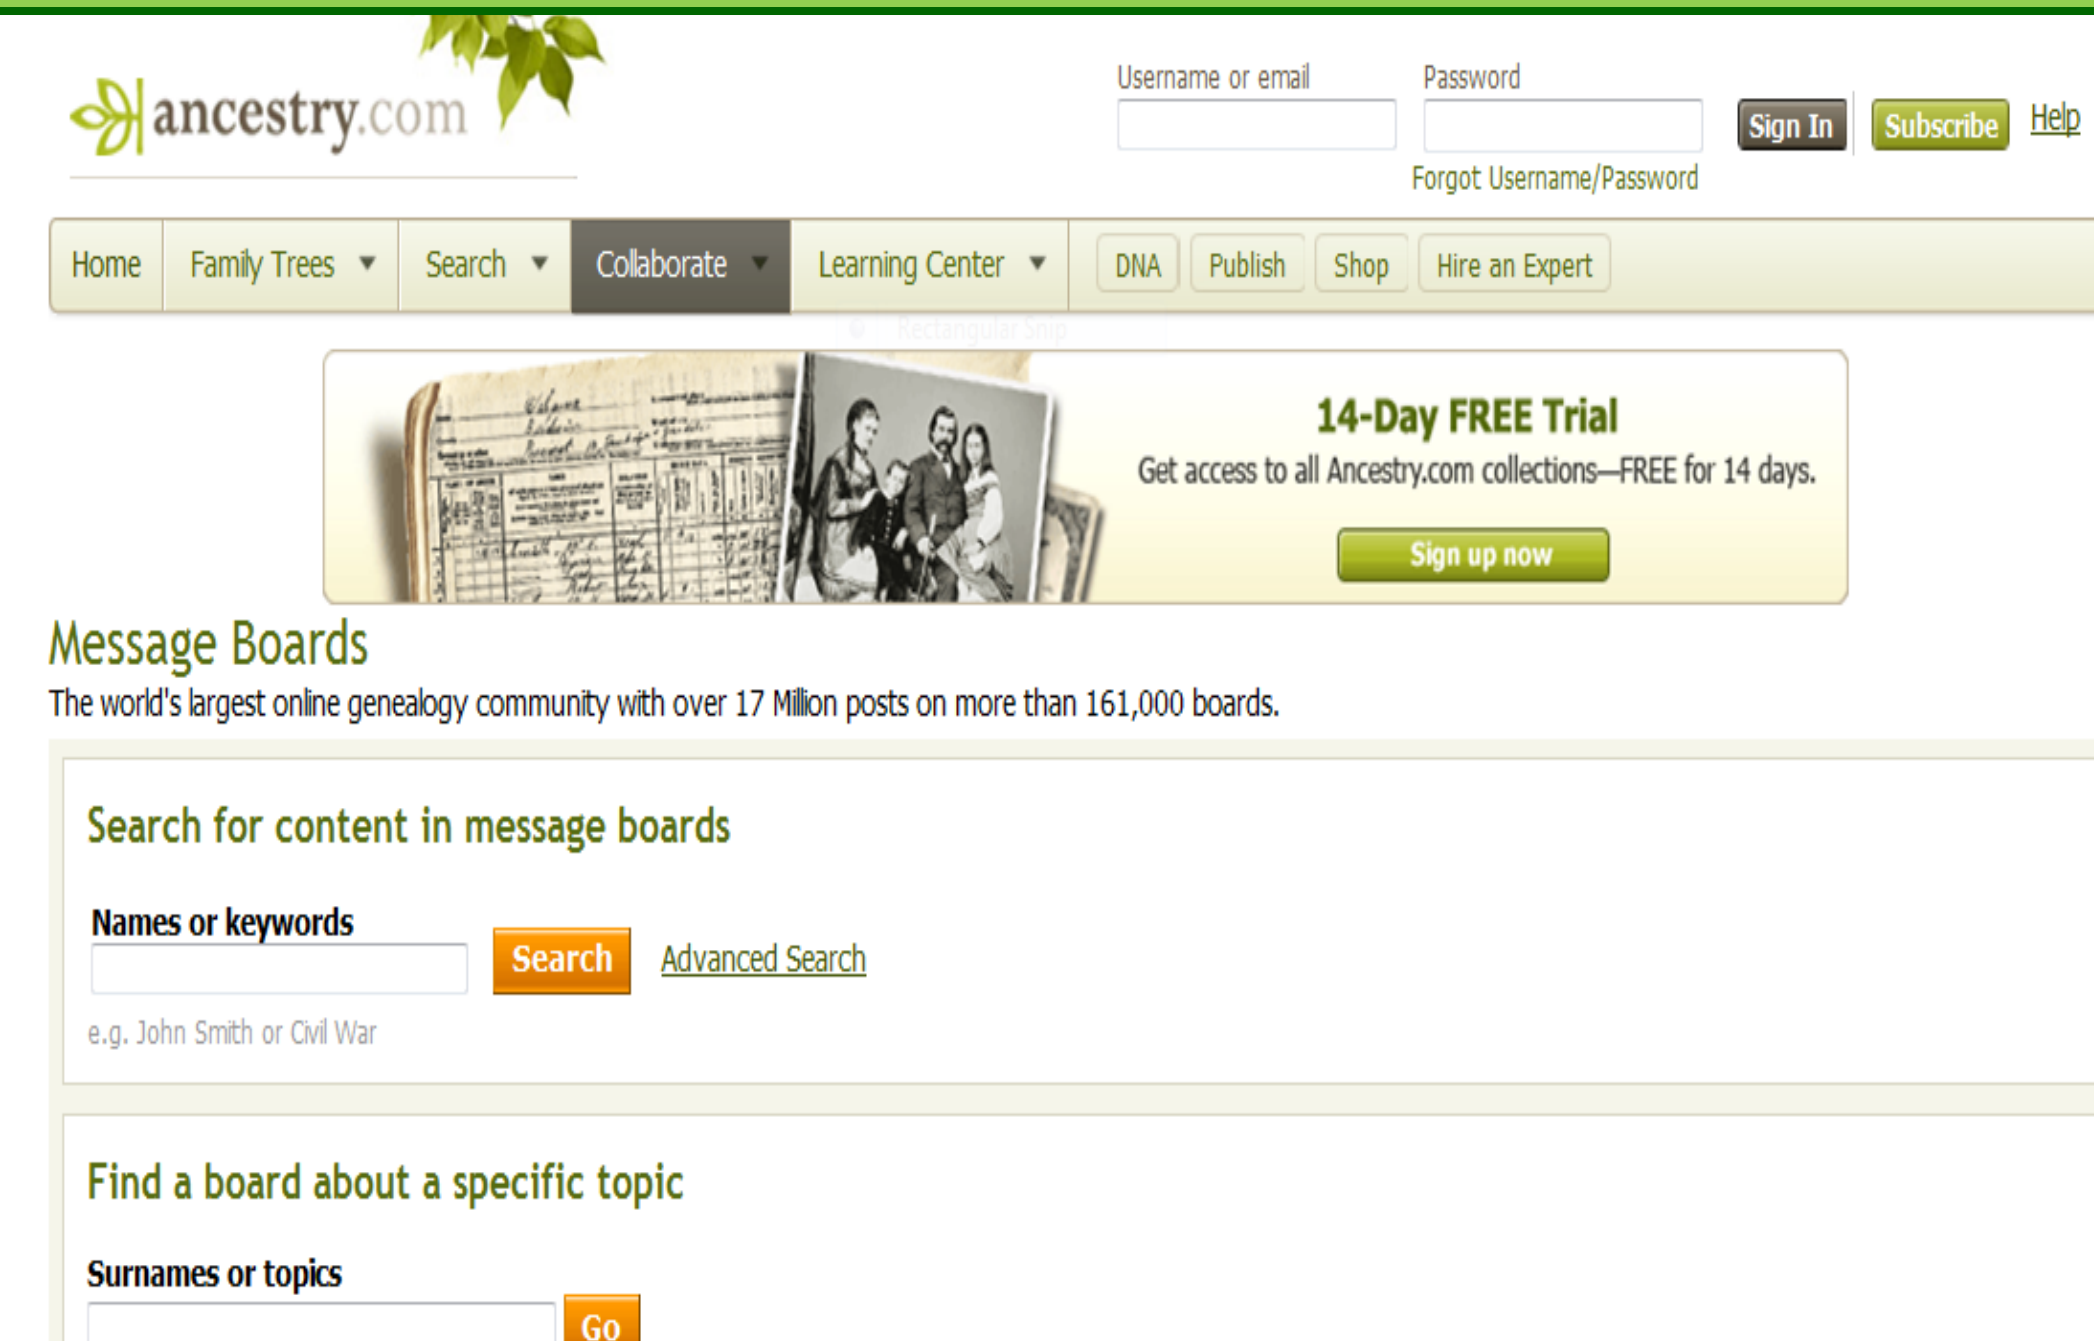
ancestry.com

Username or email

Password

Sign In

Subscribe

Help

Forgot Username/Password

Home | Family Trees ▼ | Search ▼ | Collaborate ▼ | Learning Center ▼ | DNA | Publish | Shop | Hire an Expert

Rectangular Snip

14-Day FREE Trial

Get access to all Ancestry.com collections—FREE for 14 days.

Sign up now

Message Boards

The world's largest online genealogy community with over 17 Million posts on more than 161,000 boards.

Search for content in message boards

Names or keywords

Search

Advanced Search

e.g. John Smith or Civil War

Find a board about a specific topic

Surnames or topics

Go